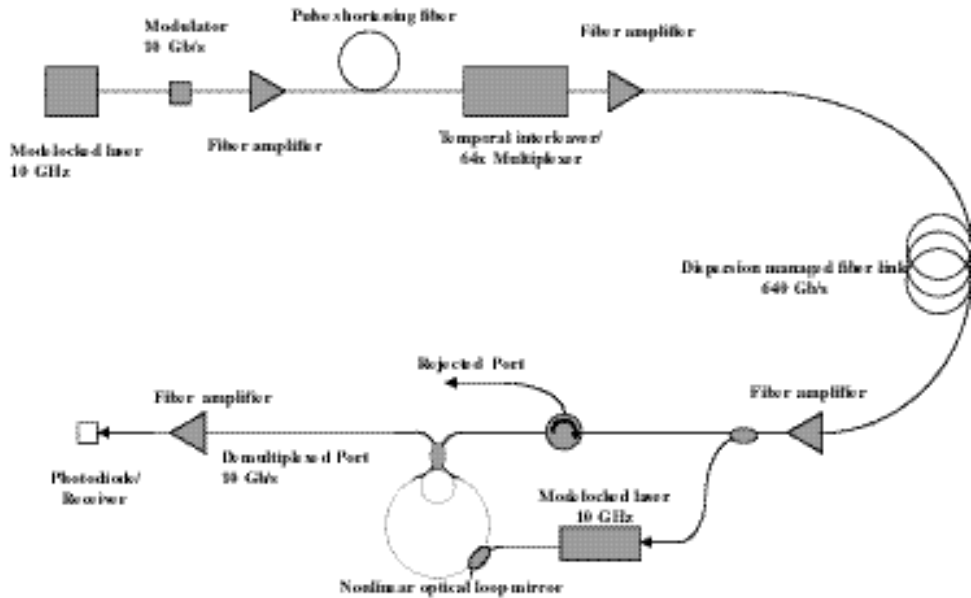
Modulator
10 Gb/s

Pulse shortening fiber

Fiber amplifier

Modelocked laser
10 GHz

Fiber amplifier

Temporal interleaver/
64x Multiplexer

Dispersion managed fiber link
640 Gb/s

Rejected Port

Fiber amplifier

Fiber amplifier

Demultiplexed Port
10 Gb/s

Photodiode/
Receiver

Modelocked laser
10 GHz

Nonlinear optical loop mirror